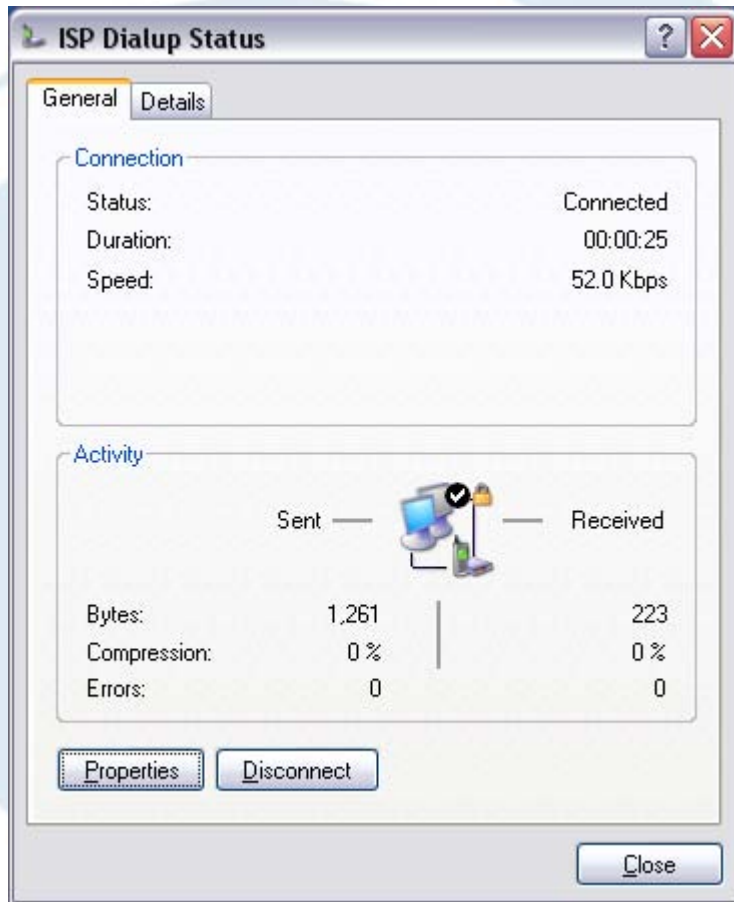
ISP Dialup Status

General | Details

Connection

Status: Connected
Duration: 00:00:25
Speed: 52.0 Kbps

Activity

Sent — — Received

| | Sent | Received |
|---|---|---|
| Bytes: | 1,261 | 223 |
| Compression: | 0 % | 0 % |
| Errors: | 0 | 0 |

Properties Disconnect

Close